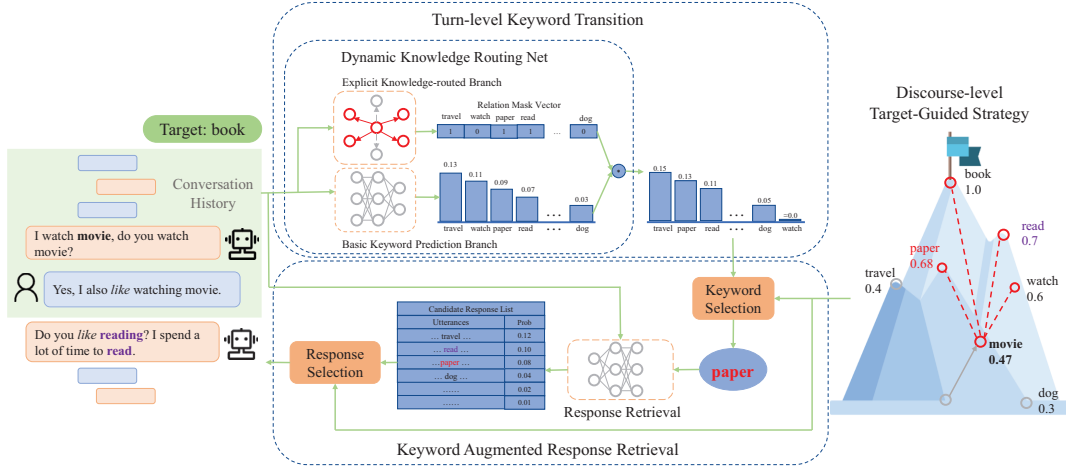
Turn-level Keyword Transition

Dynamic Knowledge Routing Net

Explicit Knowledge-routed Branch

Relation Mask Vector

| travel | watch | paper | read | ... | dog |
|---|---|---|---|---|---|
| 1 | 0 | 1 | 1 | | 0 |

0.13 0.11 0.09 0.07 ... 0.03
travel watch paper read ... dog

Basic Keyword Prediction Branch

0.15 0.13 0.11 ... 0.05 ≈0.0
travel paper read ... dog watch

Target: book

Conversation History

I watch **movie**, do you watch movie?

Yes, I also *like* watching movie.

Do you *like* **reading**? I spend a lot of time to **read**.

Keyword Selection

paper

Candidate Response List

| Utterances | Prob |
|---|---|
| … travel … | 0.12 |
| … read … | 0.10 |
| …paper … | 0.08 |
| … dog … | 0.04 |
| …… | 0.02 |
| …… | 0.01 |

Response Selection

Response Retrieval

Keyword Augmented Response Retrieval

Discourse-level Target-Guided Strategy

book 1.0
read 0.7
paper 0.68
travel 0.4
watch 0.6
movie 0.47
dog 0.3